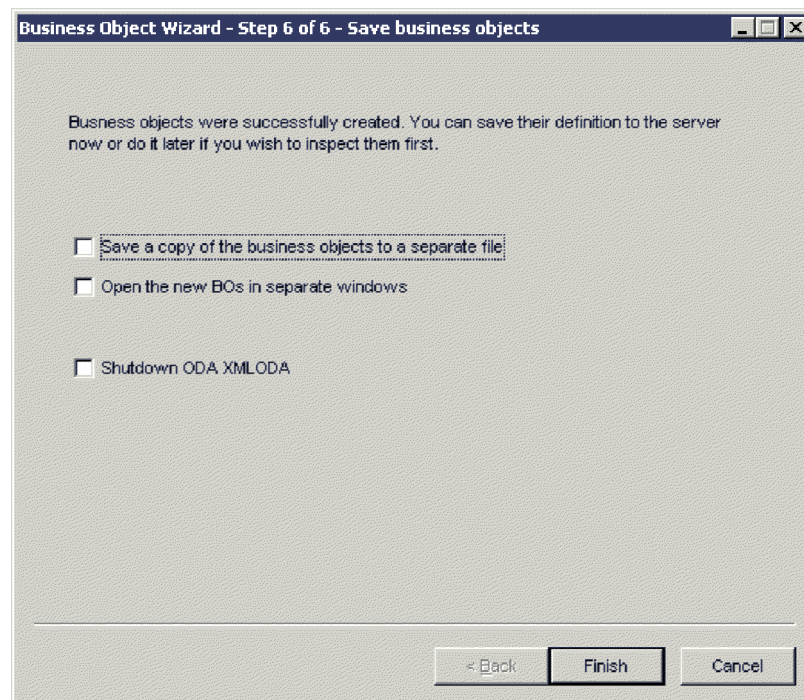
Business Object Wizard - Step 6 of 6 - Save business objects

Busness objects were successfully created. You can save their definition to the server now or do it later if you wish to inspect them first.

Save a copy of the business objects to a separate file

Open the new BOs in separate windows

Shutdown ODA XMLODA

< Back

Finish

Cancel